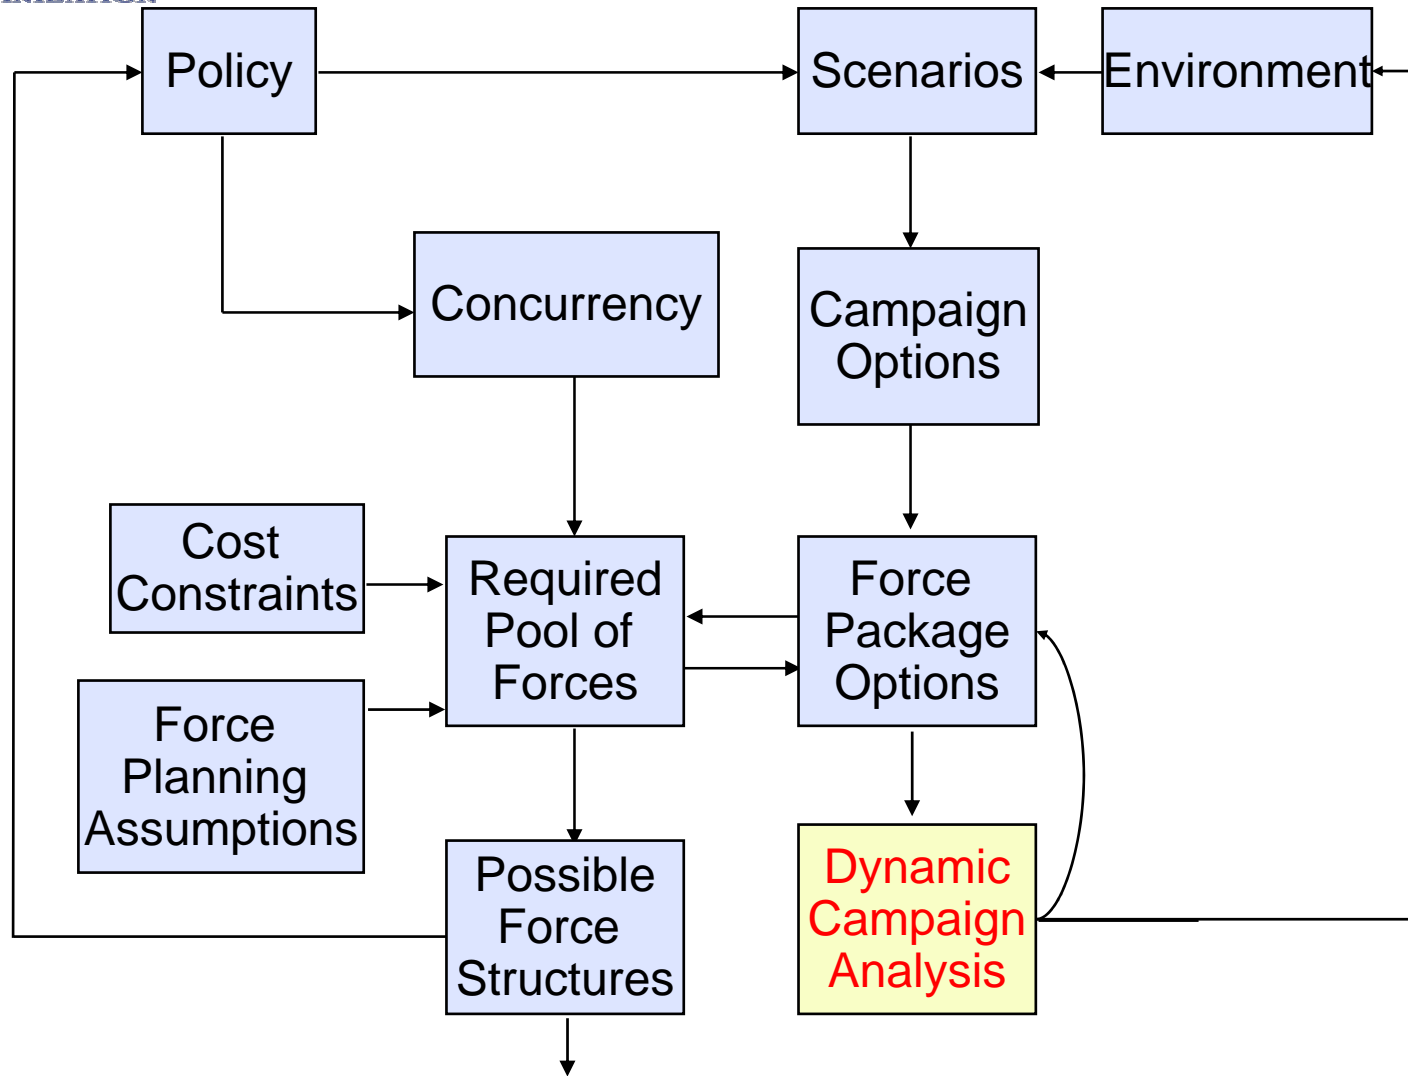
Policy

Scenarios

Environment

Concurrency

Campaign Options

Cost Constraints

Required Pool of Forces

Force Package Options

Force Planning Assumptions

Possible Force Structures

Dynamic Campaign Analysis